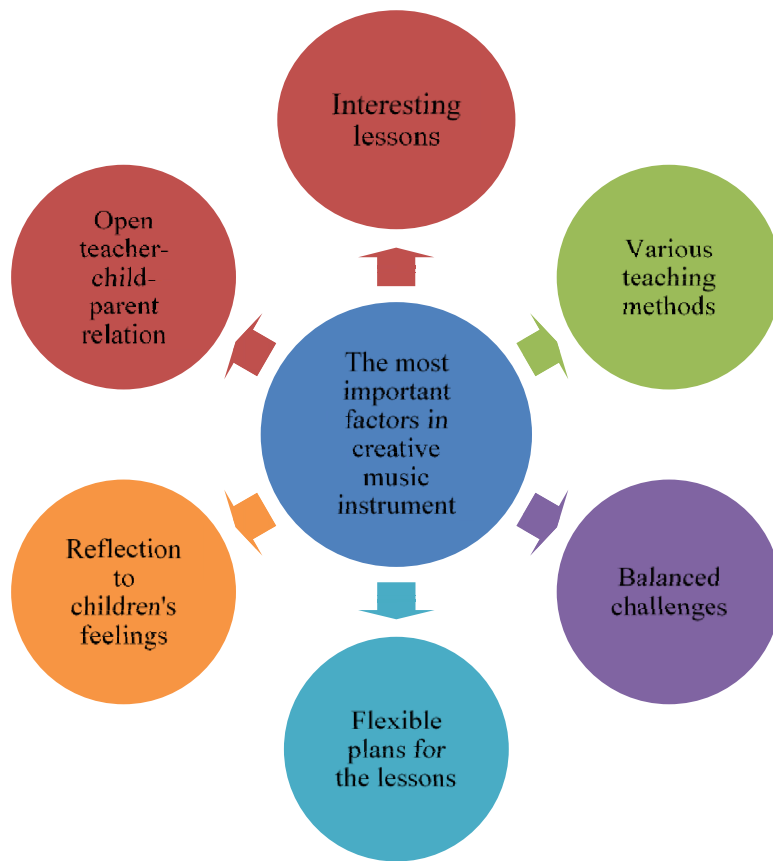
The most important factors in creative music instrument

Interesting lessons

Various teaching methods

Balanced challenges

Flexible plans for the lessons

Reflection to children's feelings

Open teacher-child-parent relation